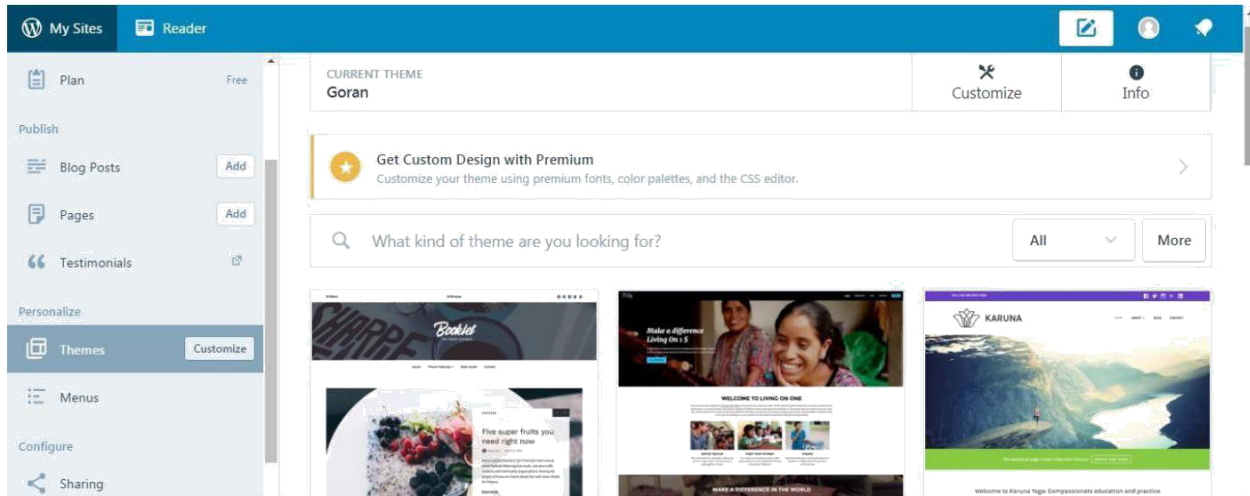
My Sites
Reader

Plan Free
Publish
Blog Posts Add
Pages Add
Testimonials
Personalize
Themes Customize
Menus
Configure
Sharing

CURRENT THEME
Goran
Customize
Info

Get Custom Design with Premium
Customize your theme using premium fonts, color palettes, and the CSS editor.

What kind of theme are you looking for?
All
More

Booklet
Five super fruits you need right now

Make a difference Living On 1 $
WELCOME TO LIVING ON ONE
MAKE A DIFFERENCE IN THE WORLD

KARUNA
Welcome to Karuna Yoga. Compassionate education and practice